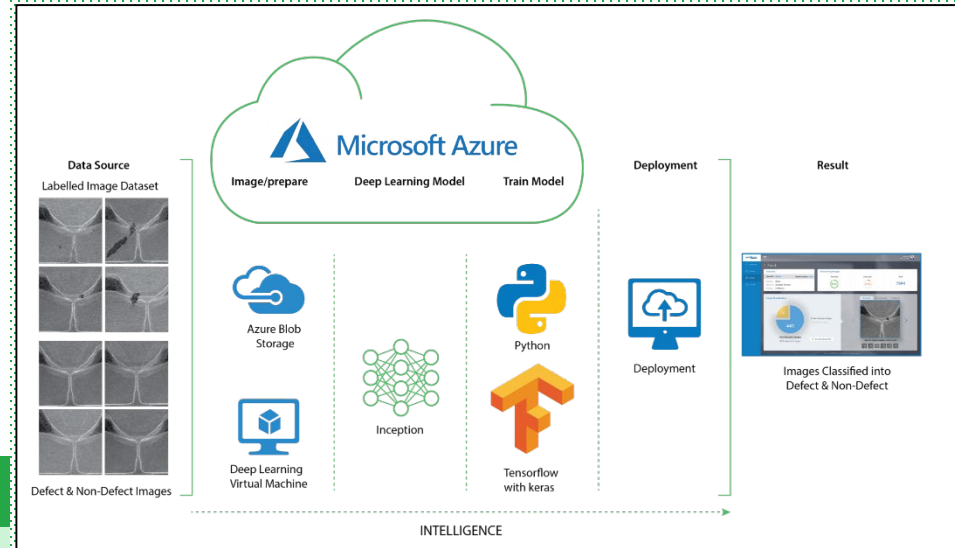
Microsoft Azure

Image/prepare

Deep Learning Model

Train Model

Data Source

Labelled Image Dataset

Defect & Non-Defect Images

Azure Blob Storage

Deep Learning Virtual Machine

Inception

Python

Tensorflow with keras

Deployment

Deployment

Result

Images Classified into Defect & Non-Defect

INTELLIGENCE